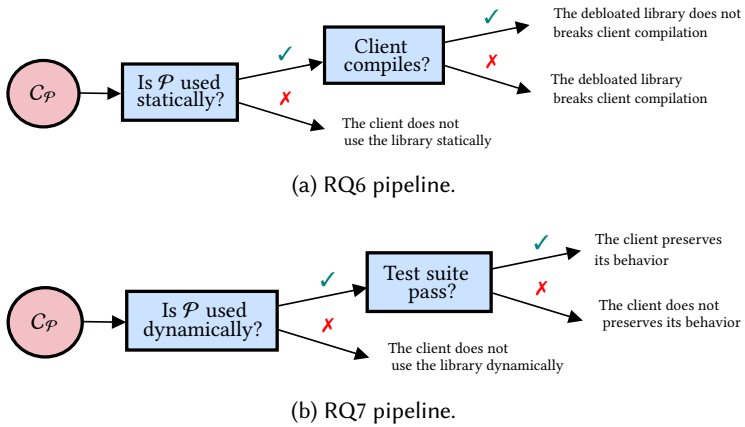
$C_{\mathcal{P}}$

Is $\mathcal{P}$ used statically?

✓

Client compiles?

✓

The debloated library does not breaks client compilation

✗

The debloated library breaks client compilation

✗

The client does not use the library statically

(a) RQ6 pipeline.

$C_{\mathcal{P}}$

Is $\mathcal{P}$ used dynamically?

✓

Test suite pass?

✓

The client preserves its behavior

✗

The client does not preserves its behavior

✗

The client does not use the library dynamically

(b) RQ7 pipeline.